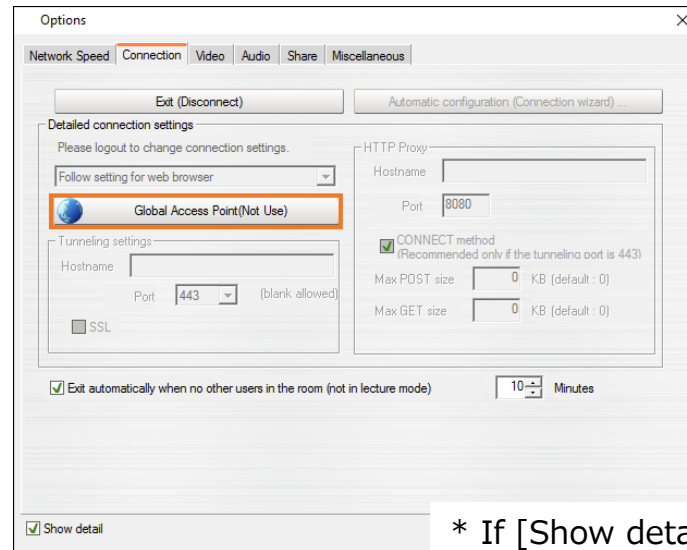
Options

Network Speed | Connection | Video | Audio | Share | Miscellaneous

Exit (Disconnect)

Automatic configuration (Connection wizard) ...

Detailed connection settings

Please logout to change connection settings.

Follow setting for web browser

Global Access Point(Not Use)

Tunneling settings

Hostname

Port 443 (blank allowed)

SSL

HTTP Proxy

Hostname

Port 8080

CONNECT method
(Recommended only if the tunneling port is 443)

Max POST size 0 KB (default : 0)

Max GET size 0 KB (default : 0)

Exit automatically when no other users in the room (not in lecture mode) 10 Minutes

Show detail

* If [Show deta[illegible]